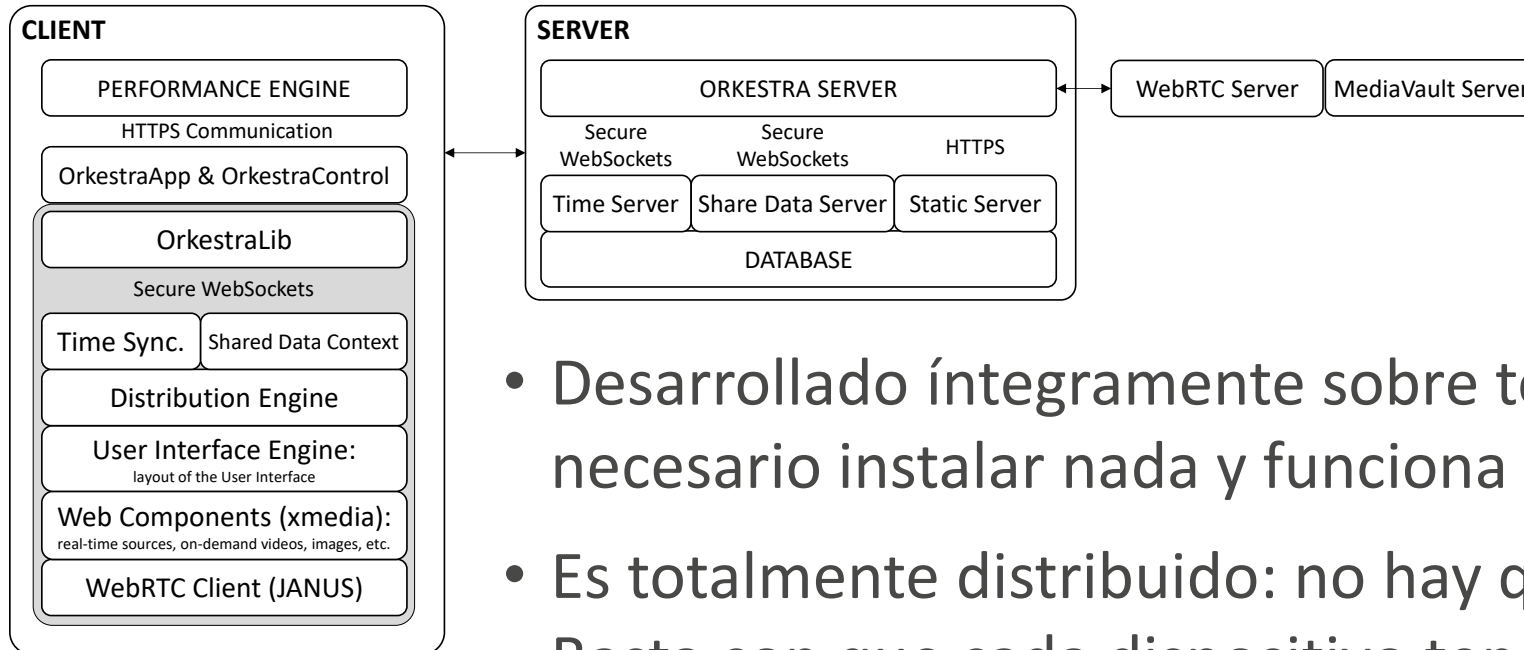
CLIENT

PERFORMANCE ENGINE

HTTPS Communication

OrkestraApp & OrkestraControl

OrkestraLib

Secure WebSockets

Time Sync.

Shared Data Context

Distribution Engine

User Interface Engine: layout of the User Interface

Web Components (xmedia): real-time sources, on-demand videos, images, etc.

WebRTC Client (JANUS)

SERVER

ORKESTRA SERVER

Secure WebSockets

Secure WebSockets

HTTPS

Time Server

Share Data Server

Static Server

DATABASE

WebRTC Server

MediaVault Server

• Desarrollado íntegramente sobre t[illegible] necesario instalar nada y funciona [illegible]

• Es totalmente distribuido: no hay q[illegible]

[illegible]